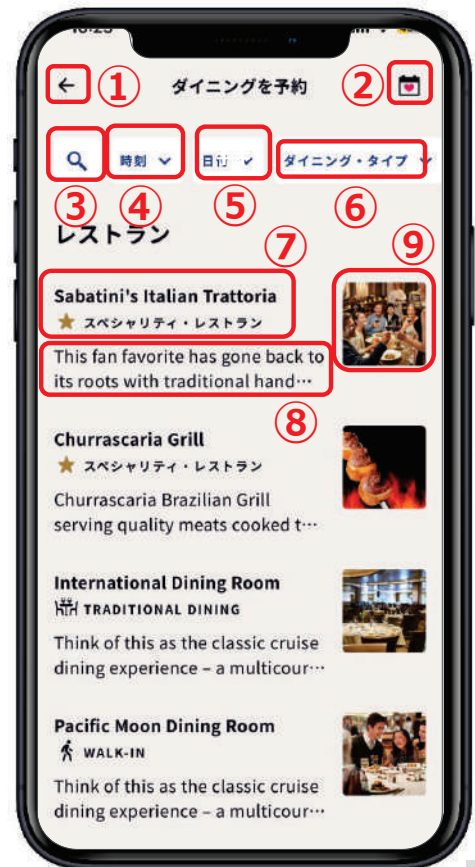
10:25

← ① ダイニングを予約 ②

③ ④ 時刻 ⑤ 日付 ⑥ ダイニング・タイプ

レストラン ⑦ ⑨

Sabatini's Italian Trattoria
スペシャリティ・レストラン
This fan favorite has gone back to its roots with traditional hand…
⑧

Churrascaria Grill
スペシャリティ・レストラン
Churrascaria Brazilian Grill serving quality meats cooked t…

International Dining Room
TRADITIONAL DINING
Think of this as the classic cruise dining experience – a multicour…

Pacific Moon Dining Room
WALK-IN
Think of this as the classic cruise dining experience – a multicour…